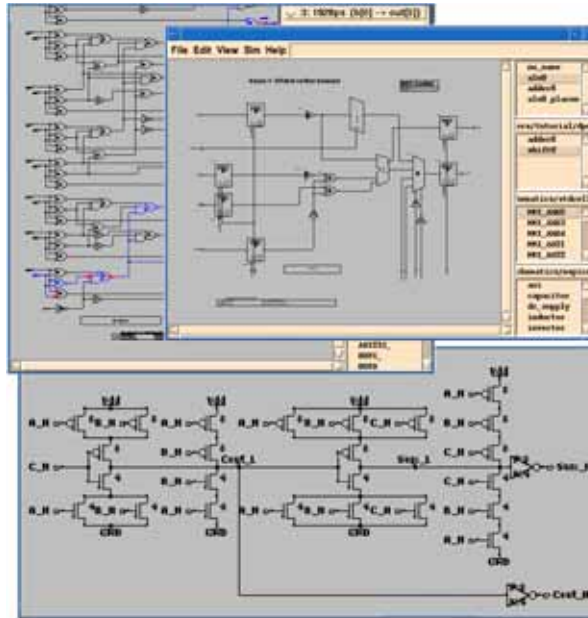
3: 1920ps (b[0] → out[0])

File Edit View Sim Help

sim_name
slo0
adder8
slo0_places

ece/tutorial/sp
adder8
adder8

hematics/stdcell
NMS_AND2
NMS_AND3
NMS_AND4
NMS_AOI1
NMS_AOI2

chematics/mspice
acc
capacitor
dc_supply
inductor
inverter

AOI22_
BUF1_
BUF2

vdd
A_N
B_N
C_N
Cout_1
Sum_1
GND
Sum_N
Cout_N